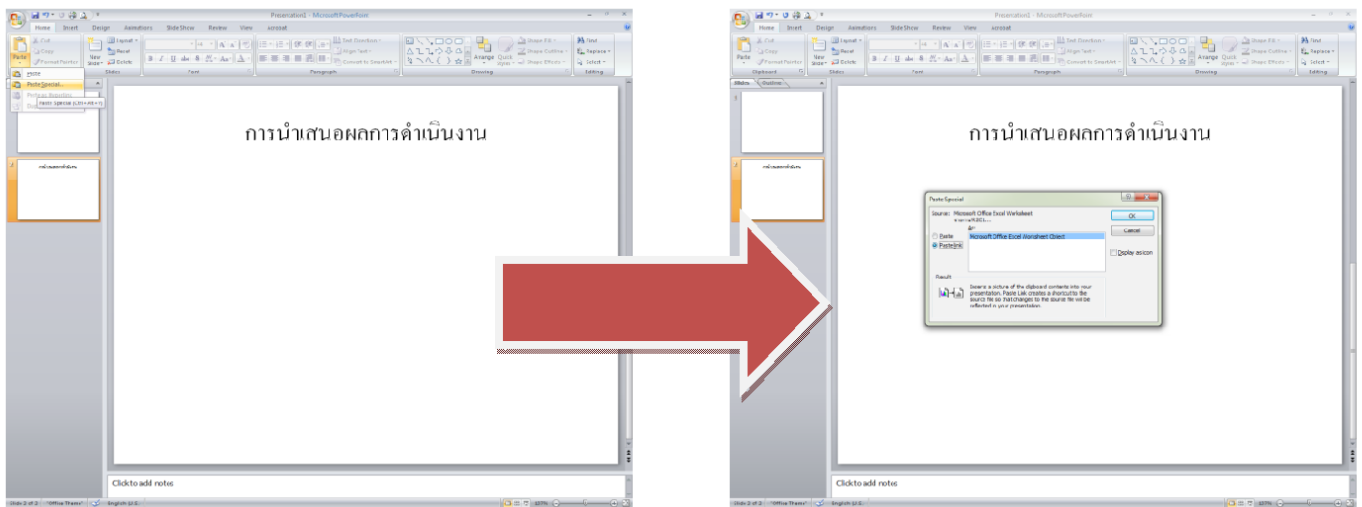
Presentation1 - Microsoft PowerPoint

Home Insert Design Animations Slide Show Review View acrobat

Cut Copy Format Painter Paste New Slide Layout Reset Delete

Slides Font Paragraph Drawing Editing

Text Direction Align Text Convert to SmartArt Arrange Quick Styles Shape Fill Shape Outline Shape Effects Find Replace Select

Paste

Paste Special...

Paste as Hyperlink

Paste Special (Ctrl+Alt+V)

การนำเสนอผลการดำเนินงาน

Click to add notes

Slide 2 of 2 "Office Theme" English (U.S.) 107%

Presentation1 - Microsoft PowerPoint

Home Insert Design Animations Slide Show Review View acrobat

Cut Copy Format Painter Paste New Slide Layout Reset Delete

Clipboard Slides Font Paragraph Drawing Editing

Slides Outline

การนำเสนอผลการดำเนินงาน

Paste Special

Source: Microsoft Office Excel Worksheet

As:

Paste

Paste link

Microsoft Office Excel Worksheet Object

OK

Cancel

Display as icon

Result

Inserts a picture of the clipboard contents into your presentation. Paste Link creates a shortcut to the source file so that changes to the source file will be reflected in your presentation.

Click to add notes

Slide 2 of 2 "Office Theme" English (U.S.) 107%